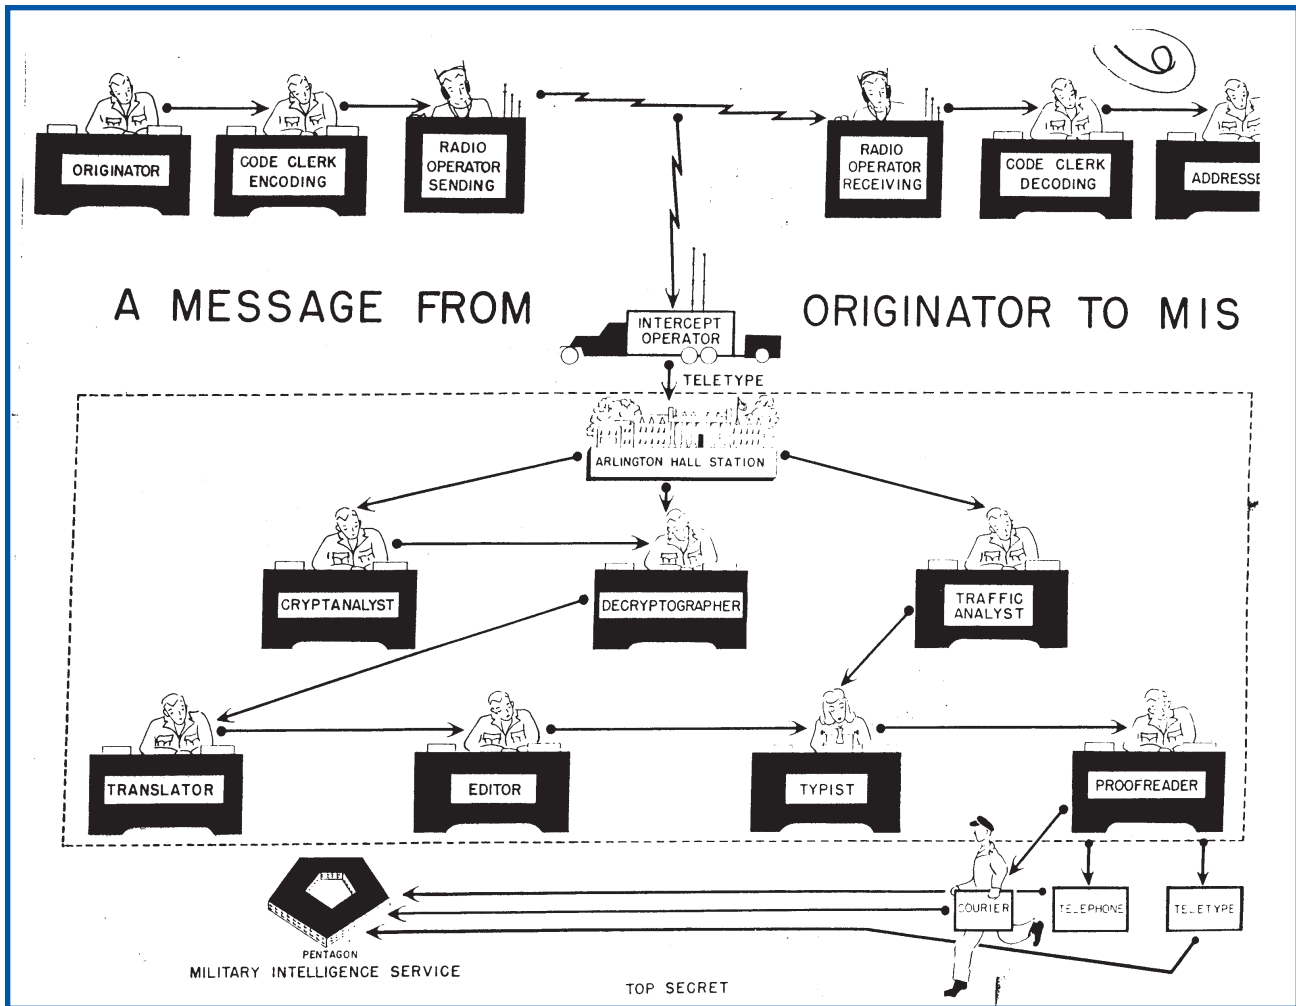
6

ORIGINATOR

CODE CLERK ENCODING

RADIO OPERATOR SENDING

RADIO OPERATOR RECEIVING

CODE CLERK DECODING

ADDRESSE

A MESSAGE FROM ORIGINATOR TO MIS

INTERCEPT OPERATOR

TELETYPE

ARLINGTON HALL STATION

CRYPTANALYST

DECRYPTOGRAPHER

TRAFFIC ANALYST

TRANSLATOR

EDITOR

TYPIST

PROOFREADER

COURIER

TELEPHONE

TELETYPE

PENTAGON
MILITARY INTELLIGENCE SERVICE

TOP SECRET